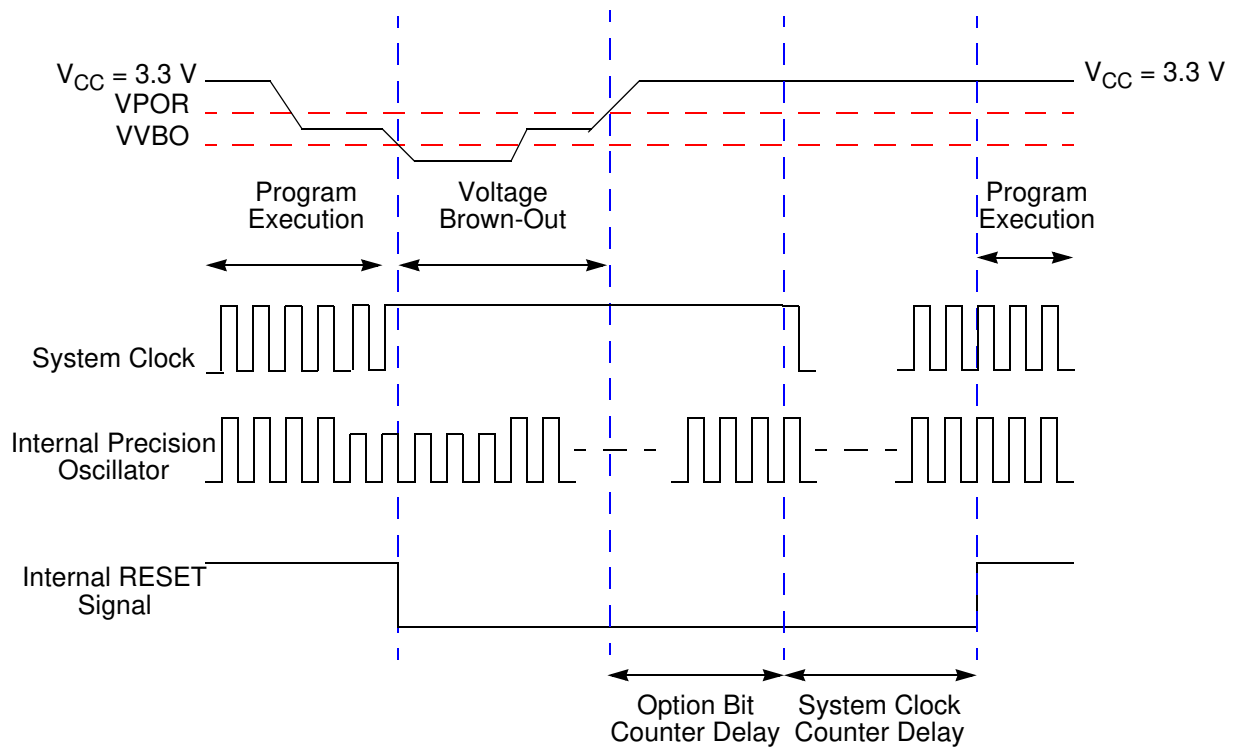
$V_{CC}$ = 3.3 V
VPOR
VVBO

$V_{CC}$ = 3.3 V

Program Execution

Voltage Brown-Out

Program Execution

System Clock

Internal Precision Oscillator

Internal RESET Signal

Option Bit Counter Delay

System Clock Counter Delay